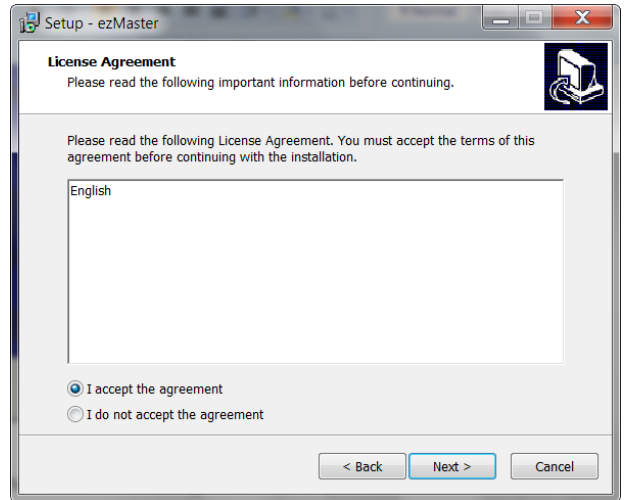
Setup - ezMaster

License Agreement
Please read the following important information before continuing.

Please read the following License Agreement. You must accept the terms of this agreement before continuing with the installation.

English

I accept the agreement
I do not accept the agreement

< Back
Next >
Cancel